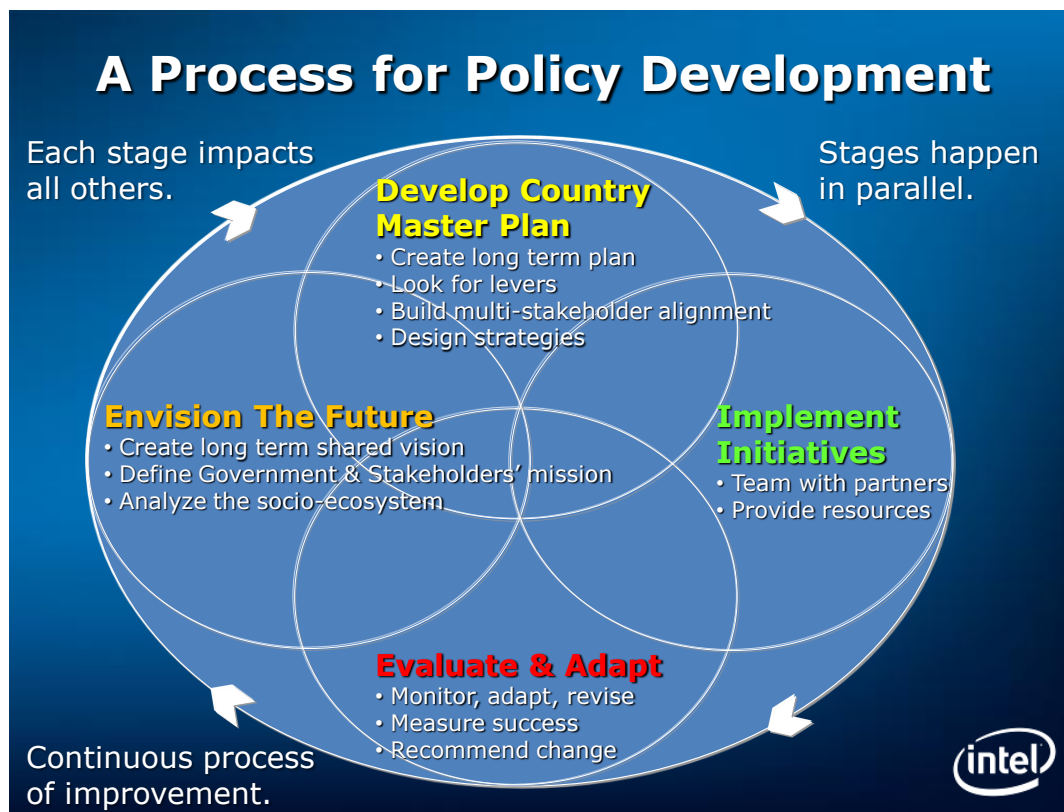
A Process for Policy Development

Each stage impacts all others.

Stages happen in parallel.

Develop Country Master Plan
• Create long term plan
• Look for levers
• Build multi-stakeholder alignment
• Design strategies

Envision The Future
• Create long term shared vision
• Define Government & Stakeholders' mission
• Analyze the socio-ecosystem

Implement Initiatives
• Team with partners
• Provide resources

Evaluate & Adapt
• Monitor, adapt, revise
• Measure success
• Recommend change

Continuous process of improvement.

intel